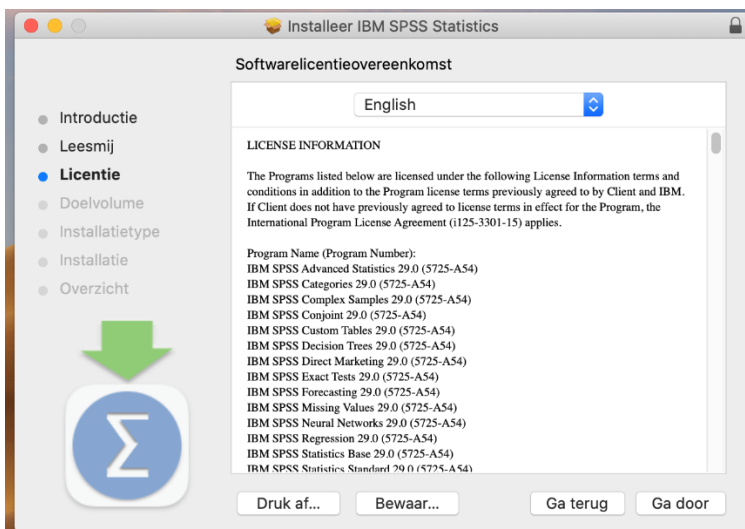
Installeer IBM SPSS Statistics

Softwarelicentieovereenkomst

Introductie
Leesmij
Licentie
Doelvolume
Installatietype
Installatie
Overzicht

English

LICENSE INFORMATION

The Programs listed below are licensed under the following License Information terms and conditions in addition to the Program license terms previously agreed to by Client and IBM. If Client does not have previously agreed to license terms in effect for the Program, the International Program License Agreement (i125-3301-15) applies.

Program Name (Program Number):
IBM SPSS Advanced Statistics 29.0 (5725-A54)
IBM SPSS Categories 29.0 (5725-A54)
IBM SPSS Complex Samples 29.0 (5725-A54)
IBM SPSS Conjoint 29.0 (5725-A54)
IBM SPSS Custom Tables 29.0 (5725-A54)
IBM SPSS Decision Trees 29.0 (5725-A54)
IBM SPSS Direct Marketing 29.0 (5725-A54)
IBM SPSS Exact Tests 29.0 (5725-A54)
IBM SPSS Forecasting 29.0 (5725-A54)
IBM SPSS Missing Values 29.0 (5725-A54)
IBM SPSS Neural Networks 29.0 (5725-A54)
IBM SPSS Regression 29.0 (5725-A54)
IBM SPSS Statistics Base 29.0 (5725-A54)
IBM SPSS Statistics Standard 29.0 (5725-A54)

Druk af...
Bewaar...
Ga terug
Ga door